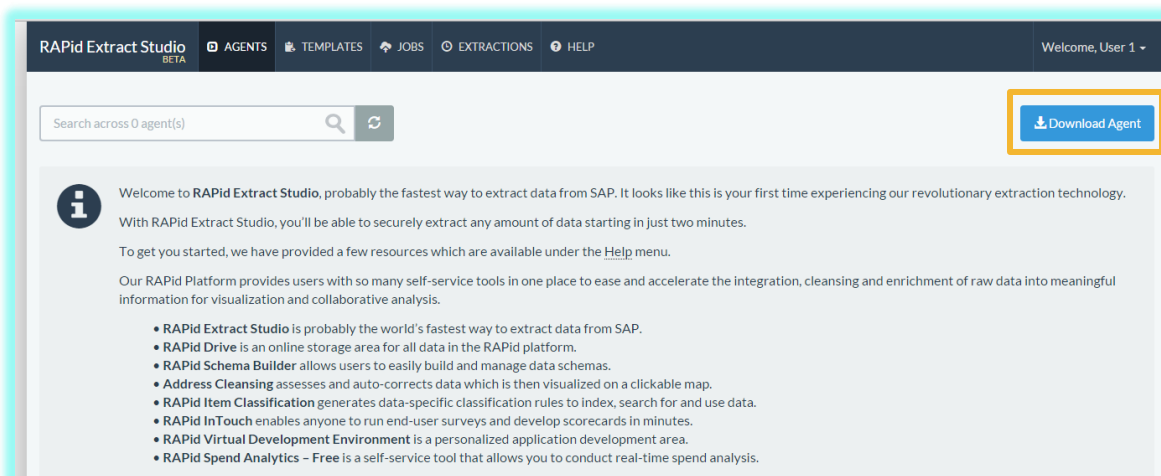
RAPid Extract Studio BETA

AGENTS TEMPLATES JOBS EXTRACTIONS HELP

Welcome, User 1

Search across 0 agent(s)

Download Agent

Welcome to RAPid Extract Studio, probably the fastest way to extract data from SAP. It looks like this is your first time experiencing our revolutionary extraction technology.

With RAPid Extract Studio, you'll be able to securely extract any amount of data starting in just two minutes.

To get you started, we have provided a few resources which are available under the Help menu.

Our RAPid Platform provides users with so many self-service tools in one place to ease and accelerate the integration, cleansing and enrichment of raw data into meaningful information for visualization and collaborative analysis.

• RAPid Extract Studio is probably the world's fastest way to extract data from SAP.
• RAPid Drive is an online storage area for all data in the RAPid platform.
• RAPid Schema Builder allows users to easily build and manage data schemas.
• Address Cleansing assesses and auto-corrects data which is then visualized on a clickable map.
• RAPid Item Classification generates data-specific classification rules to index, search for and use data.
• RAPid InTouch enables anyone to run end-user surveys and develop scorecards in minutes.
• RAPid Virtual Development Environment is a personalized application development area.
• RAPid Spend Analytics – Free is a self-service tool that allows you to conduct real-time spend analysis.